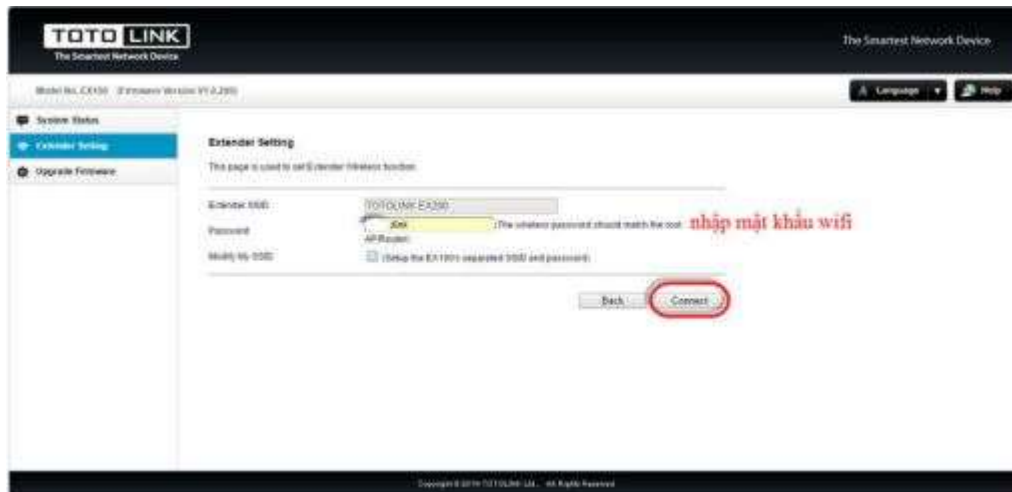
TOTO LINK
The Smartest Network Device

The Smartest Network Device

Model No. EX150 Firmware Version V1.0.2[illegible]

Language Help

System Status
Extender Setting
Upgrade Firmware

Extender Setting

This page is used to set Extender Wireless function.

Extender SSID: TOTOLINK EX200

Password: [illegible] The wireless password should match the root AP/Router. nhập mật khẩu wifi

Modify My SSID: Setup the EX150's separated SSID and password

Back Connect

Copyright © 2014 TOTOLINK Ltd., All Rights Reserved